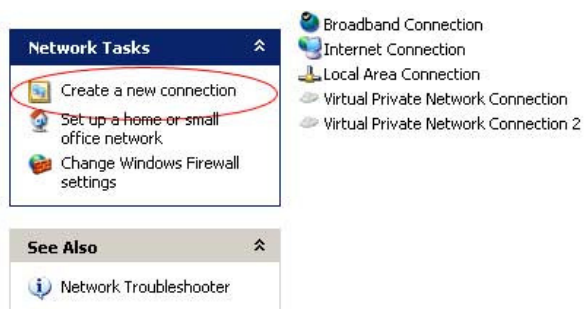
Network Tasks

Create a new connection

Set up a home or small office network

Change Windows Firewall settings

See Also

Network Troubleshooter

Broadband Connection

Internet Connection

Local Area Connection

Virtual Private Network Connection

Virtual Private Network Connection 2